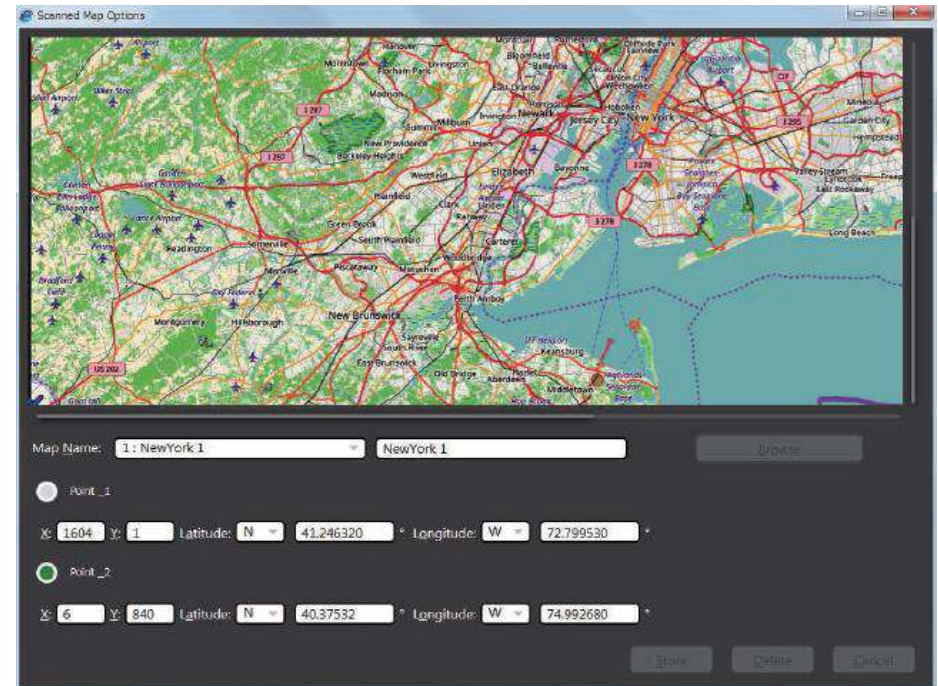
Scanned Map Options

Morristown
Florham Park
Livingston
Bloomfield
Belleville
East Orange
Newark
Irvington
Harrison
Jersey City
Hoboken
New York
Weehawken
Union City
Madison
Summit
Millburn
New Providence
Berkeley Heights
Union
Westfield
Elizabeth
Bayonne
Plainfield
Clark
Linden
Rahway
Green Brook
South Plainfield
Carteret
Somerville
Piscataway
Metuchen
Woodbridge
Manville
Perth Amboy
New Brunswick
Montgomery
Hillsborough
Sayreville
East Brunswick
Old Bridge
Aberdeen
Keansburg
Middletown
Hazlet
Long Beach
Valley Stream
East Rockaway
Garden City
Hempstead
Readington
I 287
I 278
I 295
US 202

Map Name: 1: NewYork 1
NewYork 1
Browse

Point _1
X: 1604 Y: 1 Latitude: N 41.246320 ° Longitude: W 72.799530 °

Point _2
X: 6 Y: 840 Latitude: N 40.37532 ° Longitude: W 74.992680 °

Save Delete Cancel